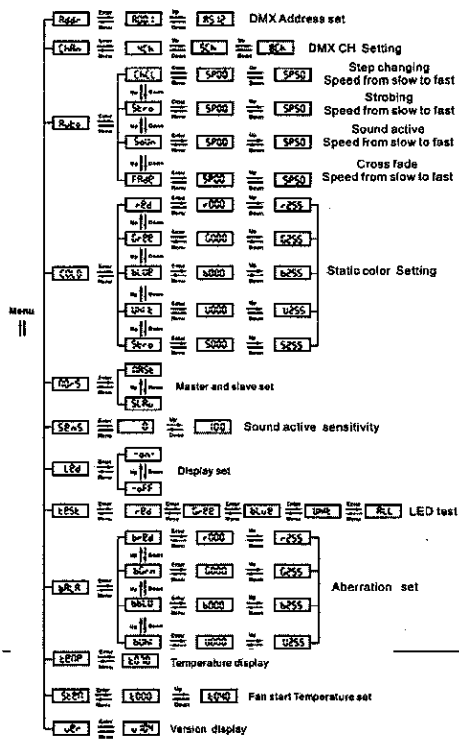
Addr
Add:
A512
DMX Address set

ChAn
4Ch
5Ch
8Ch
DMX CH Setting

Auto
ChCL
SP00
SP50
Step changing
Speed from slow to fast
Stro
SP00
SP50
Strobing
Speed from slow to fast
Soun
SP00
SP50
Sound active
Speed from slow to fast
FAdE
SP00
SP50
Cross fade
Speed from slow to fast

Menu

CoLo
rEd
r000
r255
GrEE
G000
G255
bLUE
b000
b255
UhitE
U000
U255
Stro
S000
S255
Static color Setting

NA-S
NASe
SLAv
Master and slave set

SEnS
0
100
Sound active sensitivity

LEd
on
oFF
Display set

tESt
rEd
GrEE
bLUE
UhitE
ALL
LED test

bALA
b-Ed
r000
r255
bGrn
G000
G255
bbLU
b000
b255
bUhi
U000
U255
Aberration set

tEnP
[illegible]
Temperature display

StEn
t000
t040
Fan start Temperature set

vEr
v2.01
Version display